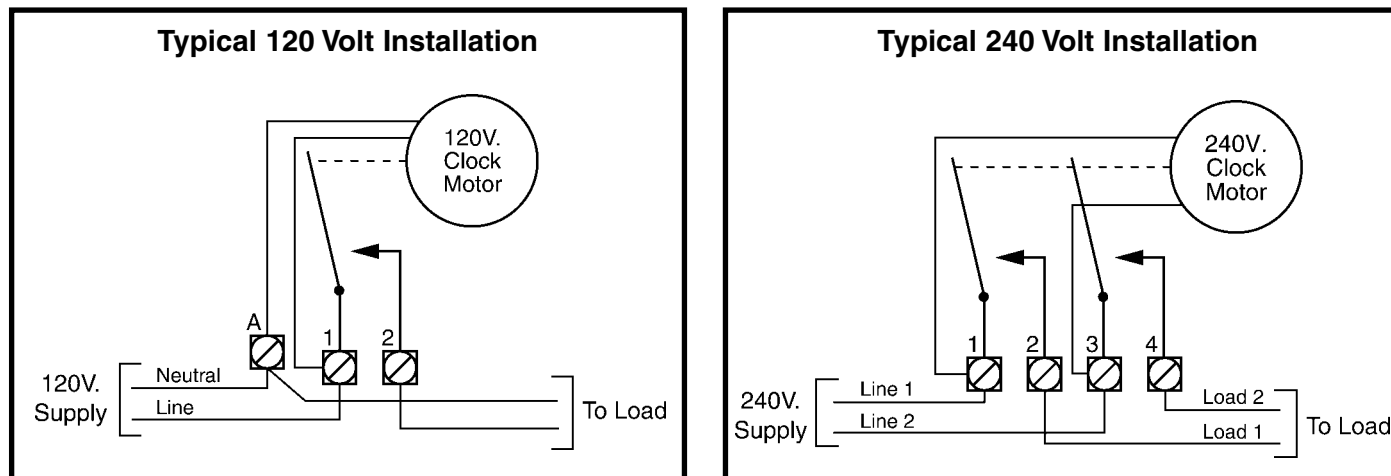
Typical 120 Volt Installation

120V. Clock Motor

A
1
2

120V. Supply

Neutral

Line

To Load

Typical 240 Volt Installation

240V. Clock Motor

1
2
3
4

240V. Supply

Line 1

Line 2

Load 2

Load 1

To Load